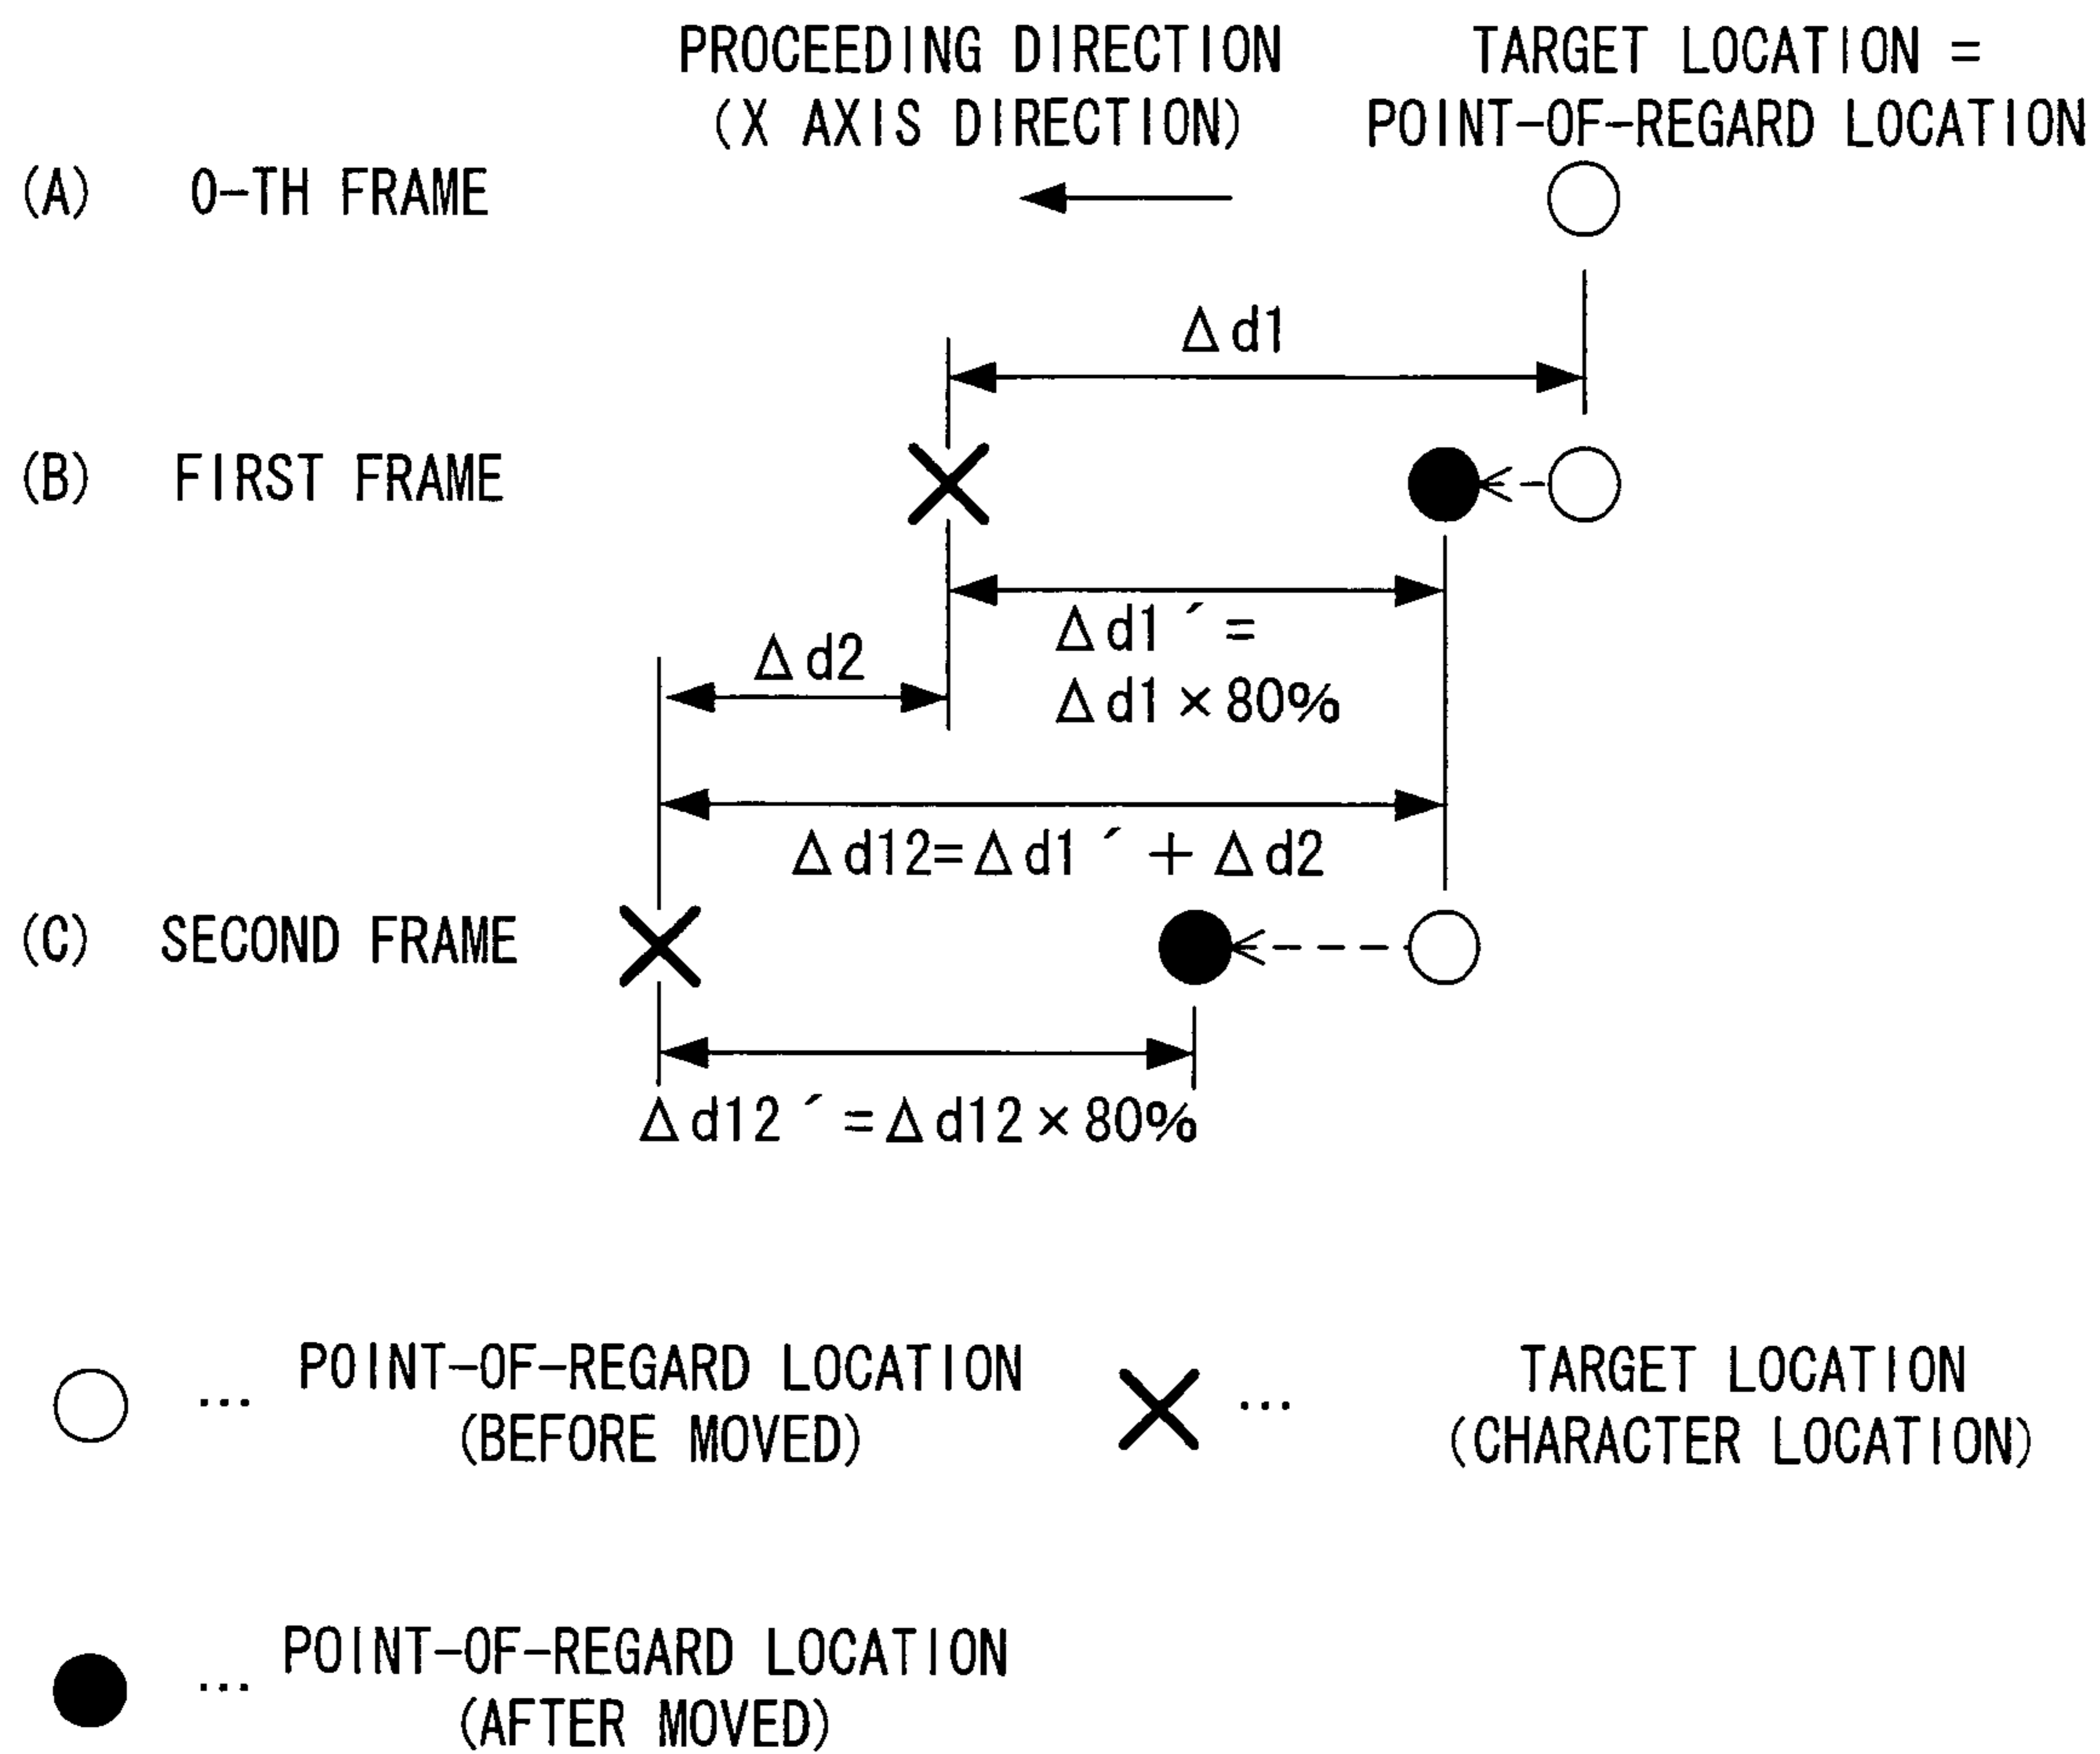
PROCEEDING DIRECTION (X AXIS DIRECTION)

TARGET LOCATION = POINT-OF-REGARD LOCATION

(A) 0-TH FRAME

$\Delta d1$

(B) FIRST FRAME

$\Delta d1' = \Delta d1 \times 80\%$

$\Delta d2$

$\Delta d12 = \Delta d1' + \Delta d2$

(C) SECOND FRAME

$\Delta d12' = \Delta d12 \times 80\%$

… POINT-OF-REGARD LOCATION (BEFORE MOVED)

… TARGET LOCATION (CHARACTER LOCATION)

… POINT-OF-REGARD LOCATION (AFTER MOVED)